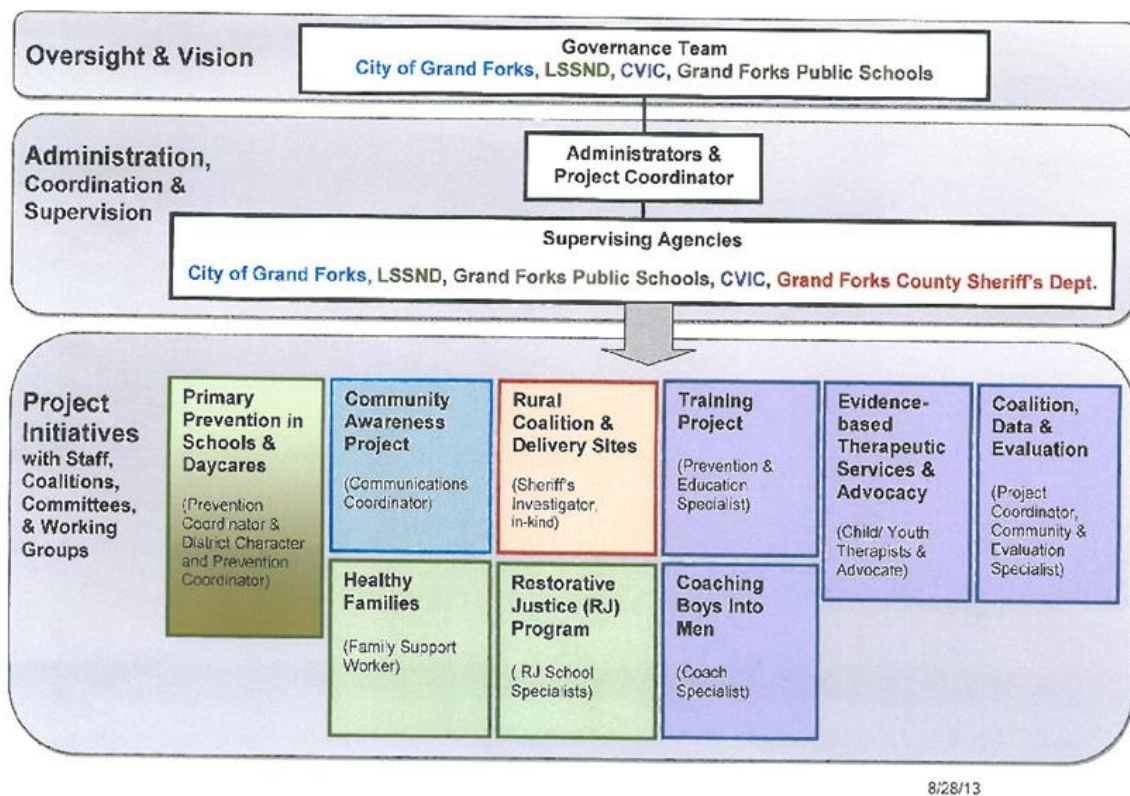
Oversight & Vision

Governance Team
City of Grand Forks, LSSND, CVIC, Grand Forks Public Schools

Administration, Coordination & Supervision

Administrators & Project Coordinator

Supervising Agencies
City of Grand Forks, LSSND, Grand Forks Public Schools, CVIC, Grand Forks County Sheriff's Dept.

Project Initiatives with Staff, Coalitions, Committees, & Working Groups

Primary Prevention in Schools & Daycares
(Prevention Coordinator & District Character and Prevention Coordinator)

Community Awareness Project
(Communications Coordinator)

Rural Coalition & Delivery Sites
(Sheriff's Investigator, in-kind)

Training Project
(Prevention & Education Specialist)

Evidence-based Therapeutic Services & Advocacy
(Child/ Youth Therapists & Advocate)

Coalition, Data & Evaluation
(Project Coordinator, Community & Evaluation Specialist)

Healthy Families
(Family Support Worker)

Restorative Justice (RJ) Program
( RJ School Specialists)

Coaching Boys Into Men
(Coach Specialist)

8/28/13